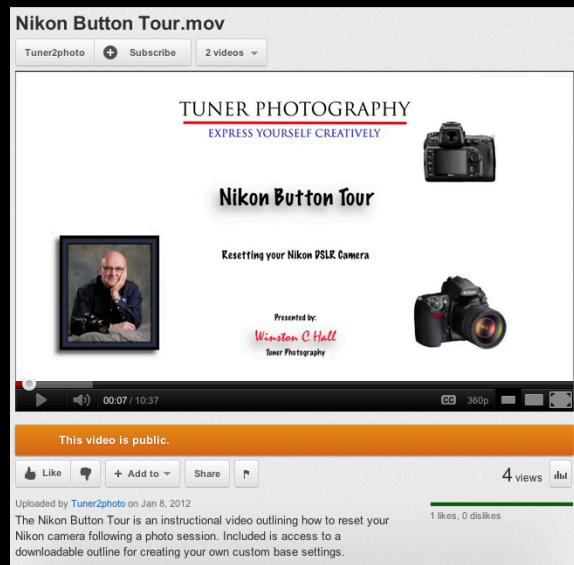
Nikon Button Tour.mov

Tuner2photo Subscribe 2 videos

TUNER PHOTOGRAPHY
EXPRESS YOURSELF CREATIVELY

Nikon Button Tour

Resetting your Nikon DSLR Camera

Presented by:
Winston C Hall
Tuner Photography

00:07 / 10:37 CC 360p

This video is public.

Like Add to Share 4 views

Uploaded by Tuner2photo on Jan 8, 2012

1 likes, 0 dislikes

The Nikon Button Tour is an instructional video outlining how to reset your Nikon camera following a photo session. Included is access to a downloadable outline for creating your own custom base settings.